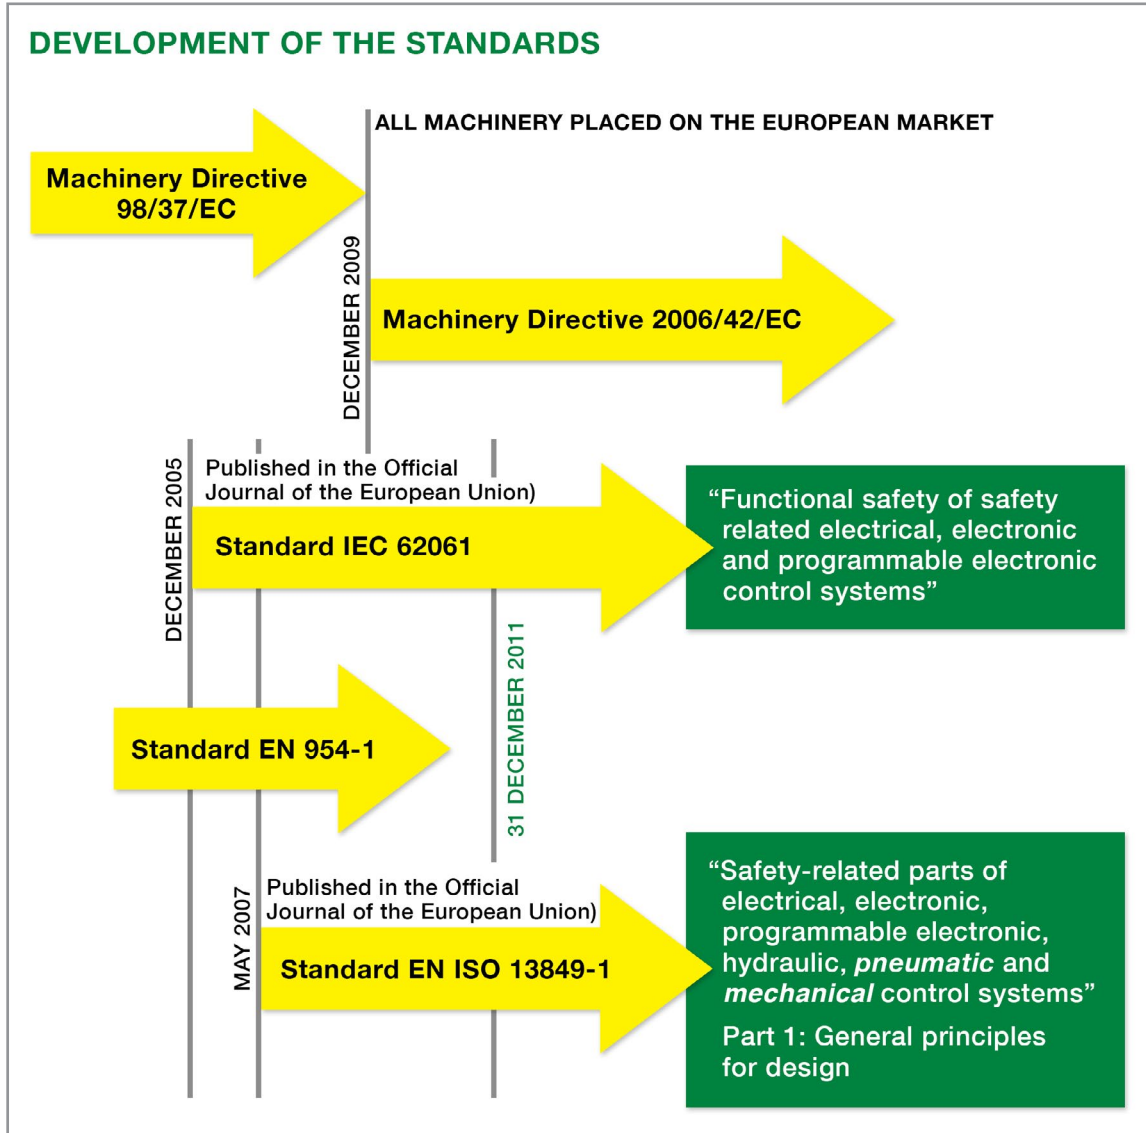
DEVELOPMENT OF THE STANDARDS

ALL MACHINERY PLACED ON THE EUROPEAN MARKET

Machinery Directive 98/37/EC

DECEMBER 2009

Machinery Directive 2006/42/EC

DECEMBER 2005

Published in the Official Journal of the European Union)

Standard IEC 62061

"Functional safety of safety related electrical, electronic and programmable electronic control systems"

31 DECEMBER 2011

Standard EN 954-1

MAY 2007

Published in the Official Journal of the European Union)

Standard EN ISO 13849-1

"Safety-related parts of electrical, electronic, programmable electronic, hydraulic, ***pneumatic*** and ***mechanical*** control systems"

Part 1: General principles for design